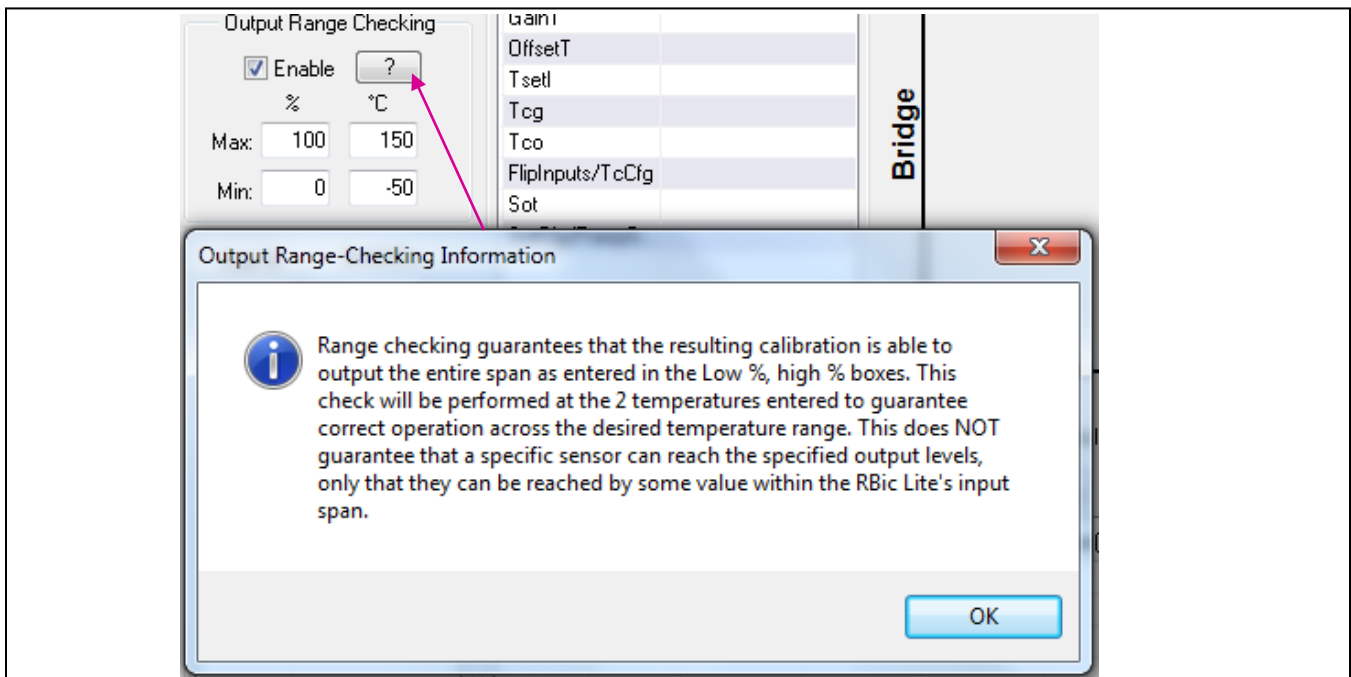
Output Range Checking

Enable ?

% °C

Max: 100 150

Min: 0 -50

GainT
OffsetT
TsetI
Tcg
Tco
FlipInputs/TcCfg
Sot

Bridge

Output Range-Checking Information

Range checking guarantees that the resulting calibration is able to output the entire span as entered in the Low %, high % boxes. This check will be performed at the 2 temperatures entered to guarantee correct operation across the desired temperature range. This does NOT guarantee that a specific sensor can reach the specified output levels, only that they can be reached by some value within the RBic Lite's input span.

OK